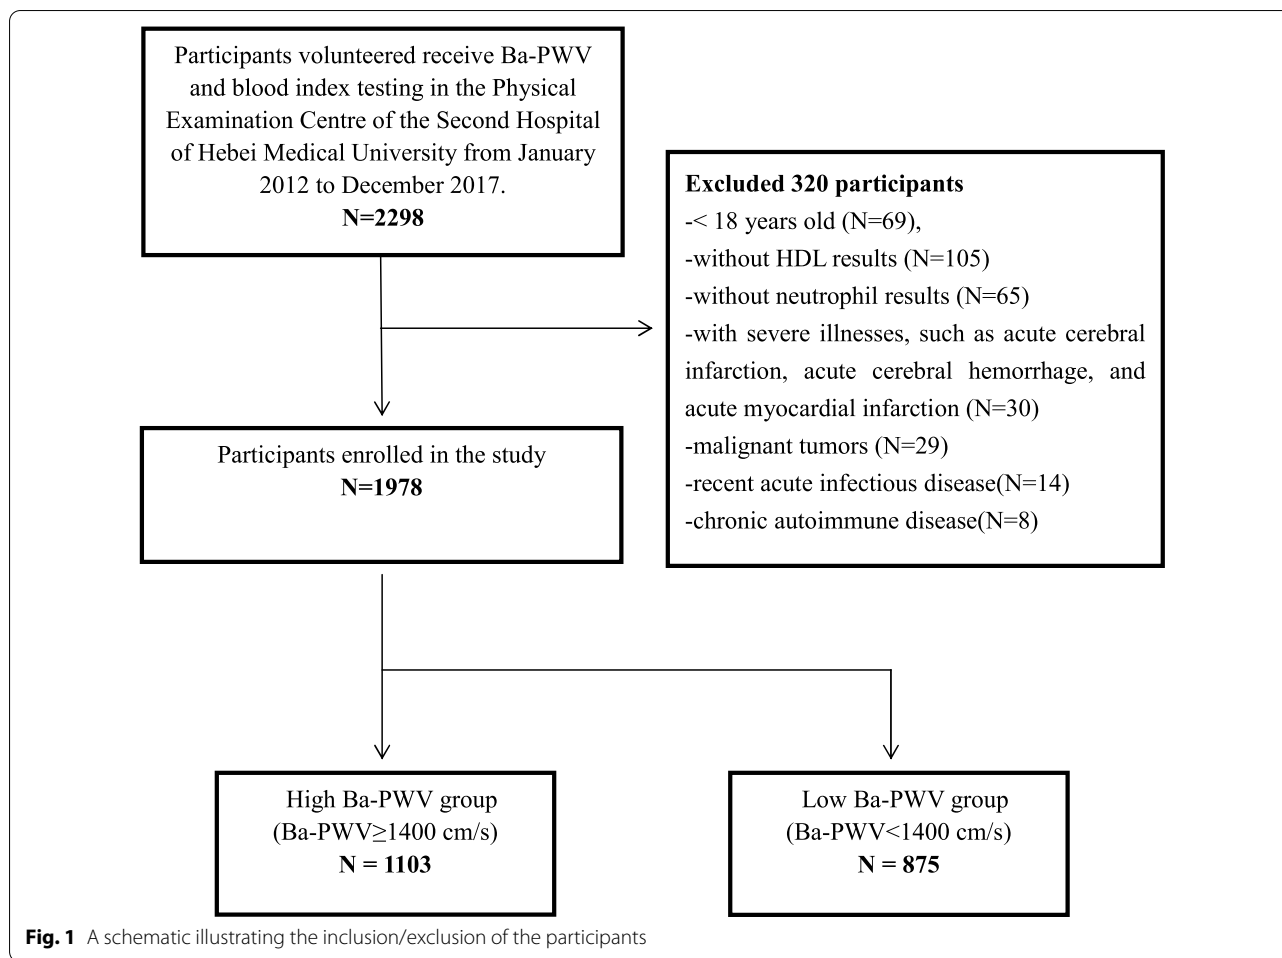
Participants volunteered receive Ba-PWV and blood index testing in the Physical Examination Centre of the Second Hospital of Hebei Medical University from January 2012 to December 2017.
N=2298

Excluded 320 participants
-< 18 years old (N=69),
-without HDL results (N=105)
-without neutrophil results (N=65)
-with severe illnesses, such as acute cerebral infarction, acute cerebral hemorrhage, and acute myocardial infarction (N=30)
-malignant tumors (N=29)
-recent acute infectious disease(N=14)
-chronic autoimmune disease(N=8)

Participants enrolled in the study
N=1978

High Ba-PWV group
(Ba-PWV≥1400 cm/s)
N = 1103

Low Ba-PWV group
(Ba-PWV<1400 cm/s)
N = 875

Fig. 1 A schematic illustrating the inclusion/exclusion of the participants